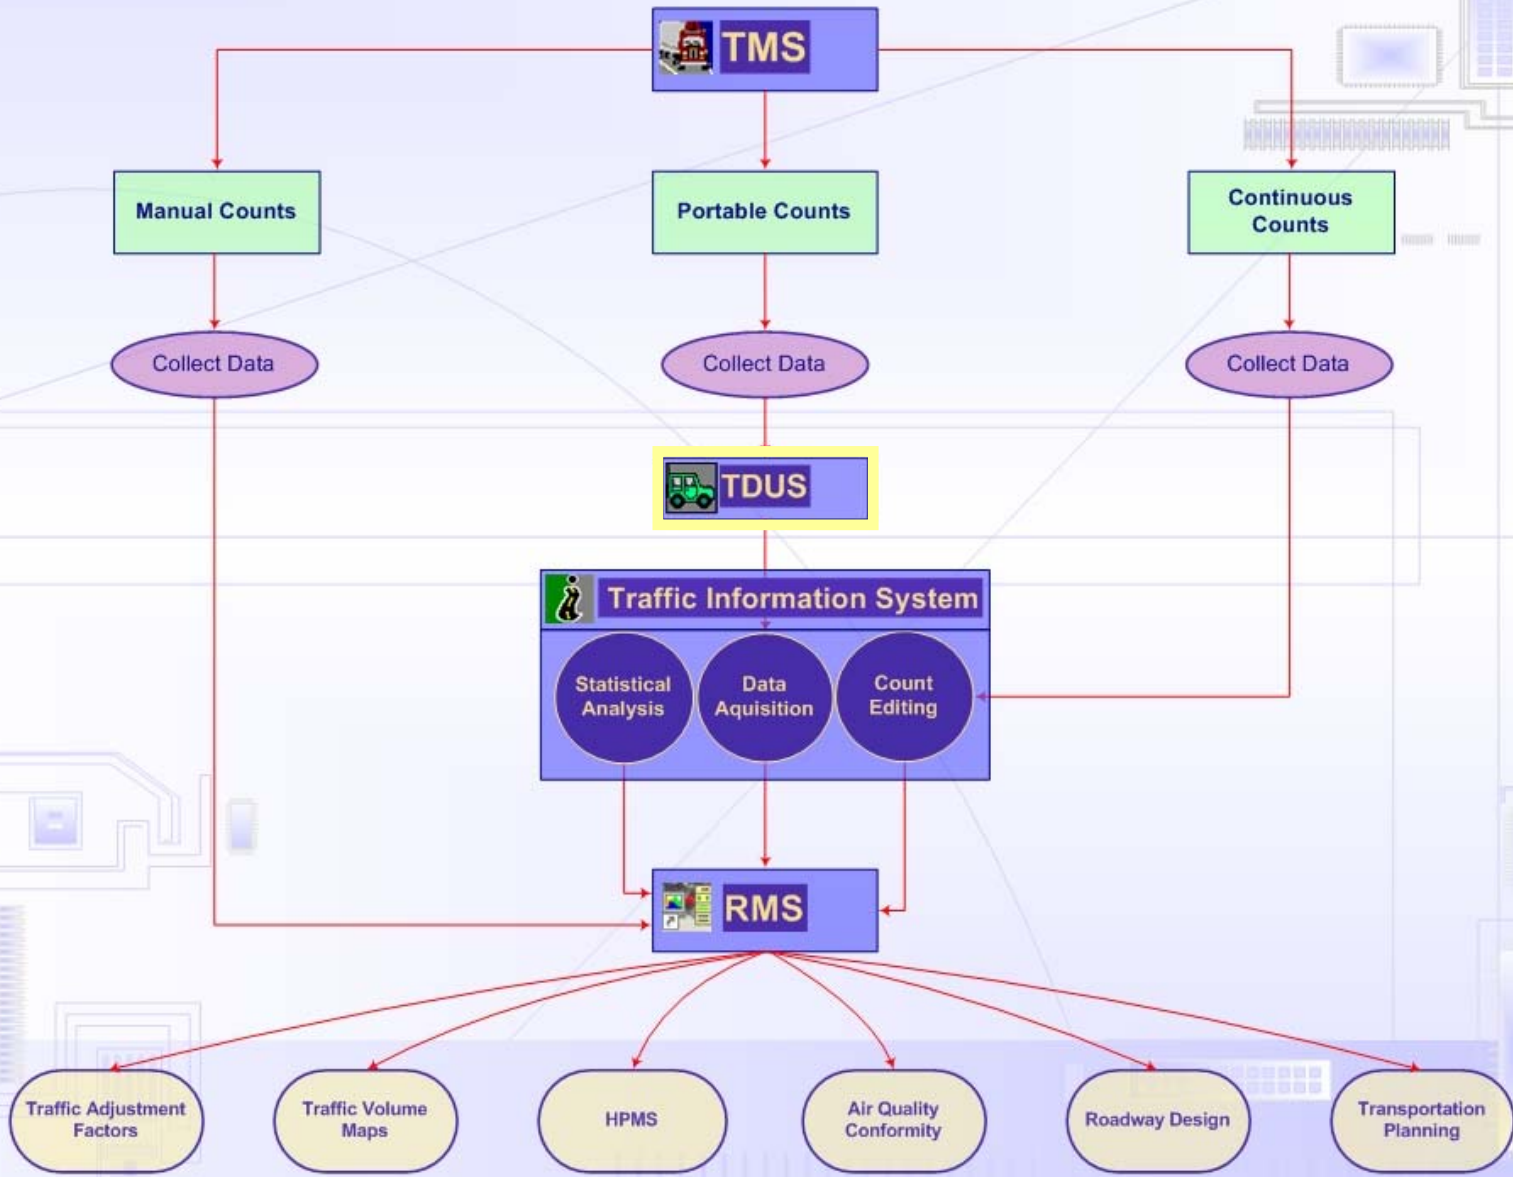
TMS

Manual Counts

Portable Counts

Continuous Counts

Collect Data

Collect Data

Collect Data

TDUS

Traffic Information System

Statistical Analysis

Data Aquisition

Count Editing

RMS

Traffic Adjustment Factors

Traffic Volume Maps

HPMS

Air Quality Conformity

Roadway Design

Transportation Planning